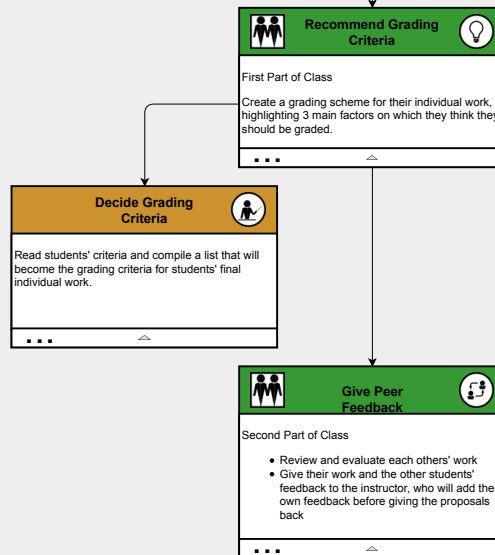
Recommend Grading Criteria

First Part of Class

Create a grading scheme for their individual work, highlighting 3 main factors on which they think they should be graded.

...

Decide Grading Criteria

Read students' criteria and compile a list that will become the grading criteria for students' final individual work.

...

Give Peer Feedback

Second Part of Class

- Review and evaluate each others' work
- Give their work and the other students' feedback to the instructor, who will add the own feedback before giving the proposals back

...